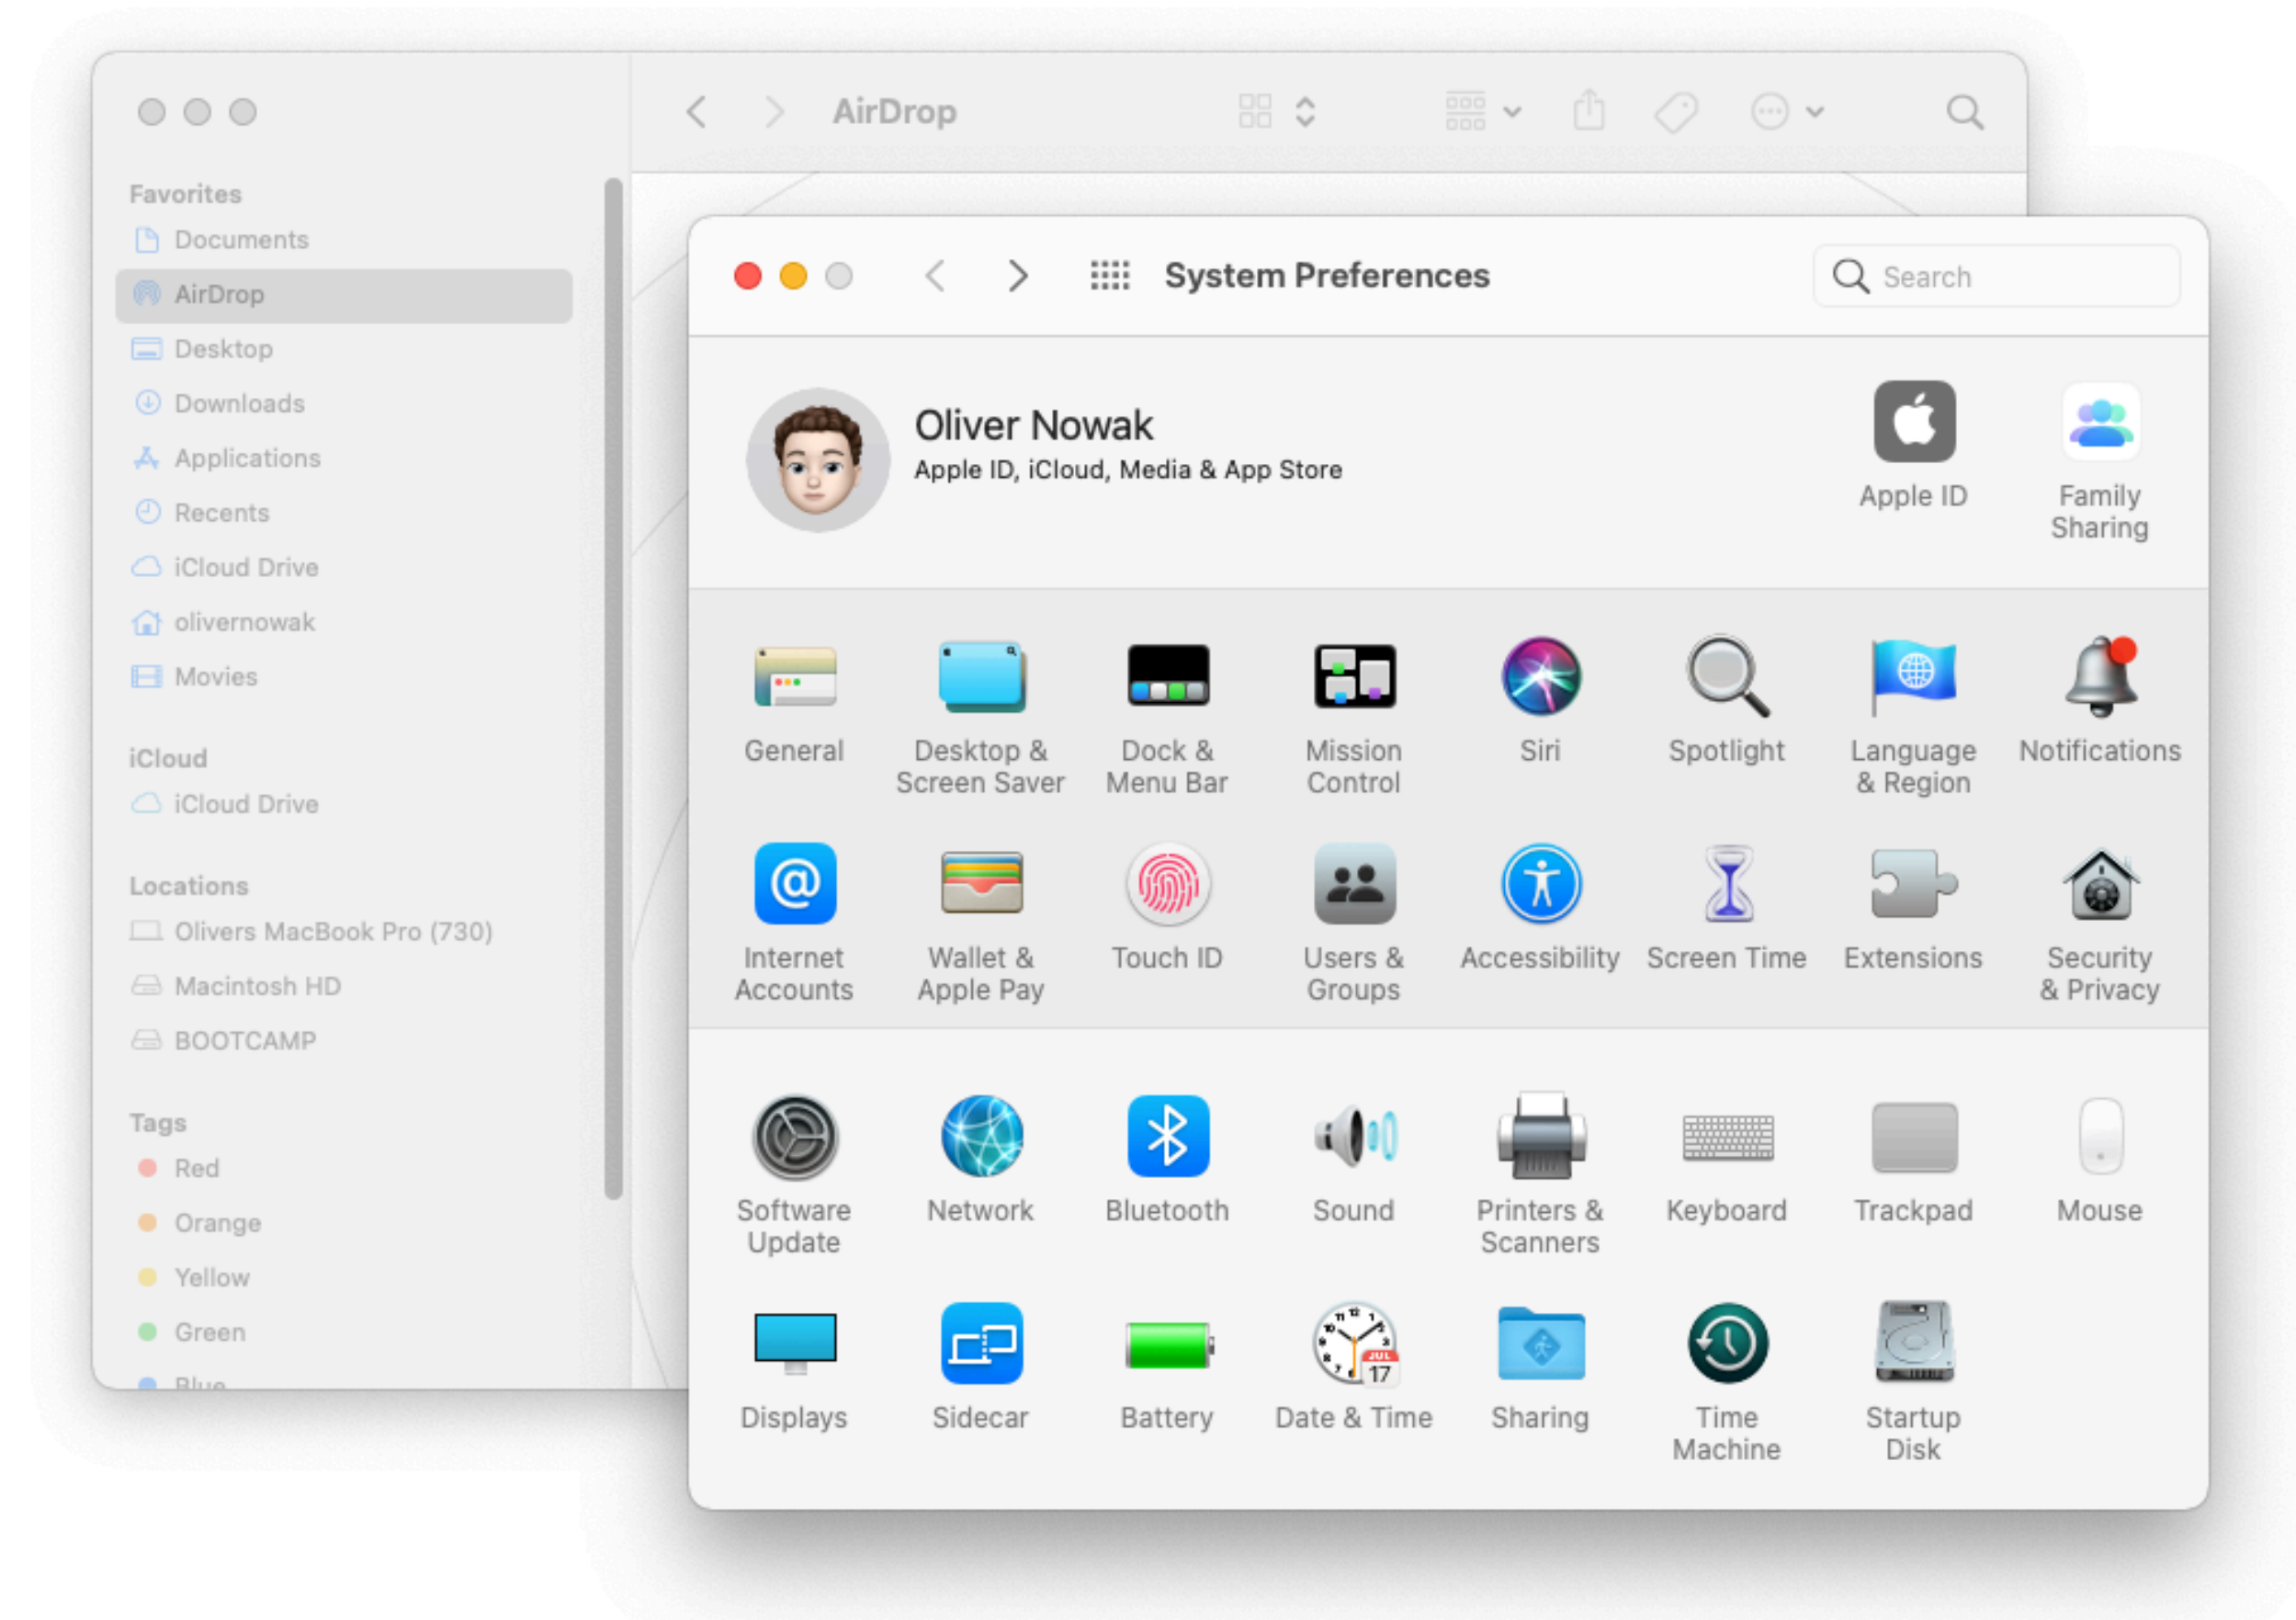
AirDrop

Favorites
Documents
AirDrop
Desktop
Downloads
Applications
Recents
iCloud Drive
olivernowak
Movies

iCloud
iCloud Drive

Locations
Olivers MacBook Pro (730)
Macintosh HD
BOOTCAMP

Tags
Red
Orange
Yellow
Green
Blue

System Preferences

Search

Oliver Nowak
Apple ID, iCloud, Media & App Store

Apple ID
Family Sharing

General
Desktop & Screen Saver
Dock & Menu Bar
Mission Control
Siri
Spotlight
Language & Region
Notifications

Internet Accounts
Wallet & Apple Pay
Touch ID
Users & Groups
Accessibility
Screen Time
Extensions
Security & Privacy

Software Update
Network
Bluetooth
Sound
Printers & Scanners
Keyboard
Trackpad
Mouse

Displays
Sidecar
Battery
Date & Time
Sharing
Time Machine
Startup Disk